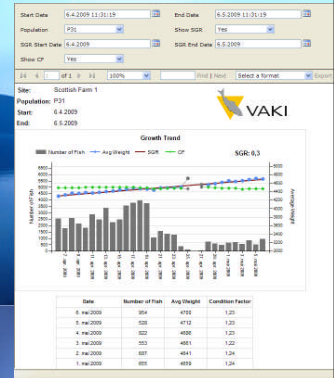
Start Date 6.4.2009 11:31:19
End Date 6.5.2009 11:31:19
Population P31
Show SGR Yes
SGR Start Date 6.4.2009
SGR End Date 6.5.2009
Show CF Yes

of 1 100% Find | Next Select a format Export

Site: Scottish Farm 1
Population: P31
Start: 6.4.2009
End: 6.5.2009

VAKI

Growth Trend

Number of Fish — Avg.Weight — SGR — CF

SGR: 0,3

| Date | Number of Fish | Avg.Weight | Condition Factor |
|---|---|---|---|
| 6. mai 2009 | 954 | 4780 | 1,23 |
| 5. mai 2009 | 528 | 4712 | 1,23 |
| 4. mai 2009 | 622 | 4686 | 1,23 |
| 3. mai 2009 | 553 | 4661 | 1,22 |
| 2. mai 2009 | 687 | 4641 | 1,24 |
| 1. mai 2009 | 655 | 4659 | 1,24 |